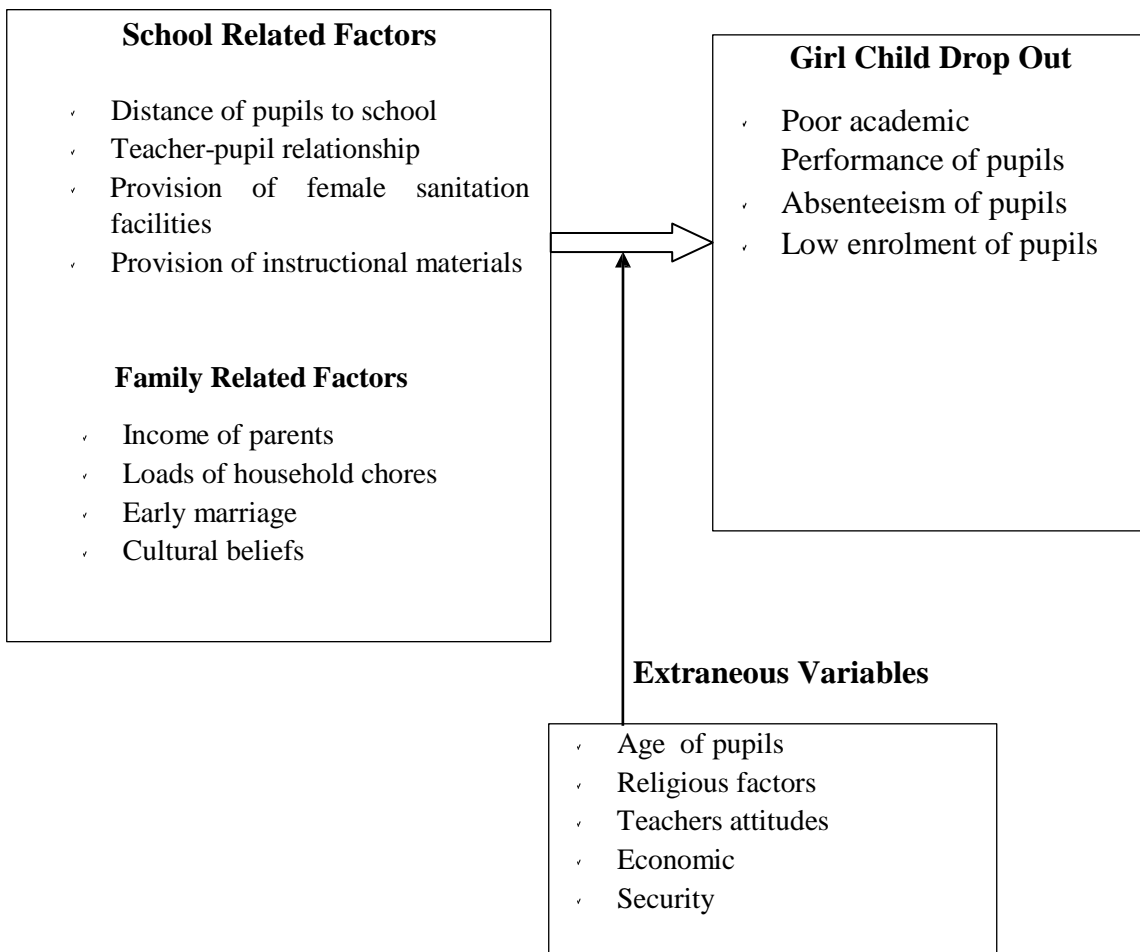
**School Related Factors**

- Distance of pupils to school
- Teacher-pupil relationship
- Provision of female sanitation facilities
- Provision of instructional materials

**Family Related Factors**

- Income of parents
- Loads of household chores
- Early marriage
- Cultural beliefs

**Girl Child Drop Out**

- Poor academic Performance of pupils
- Absenteeism of pupils
- Low enrolment of pupils

**Extraneous Variables**

- Age of pupils
- Religious factors
- Teachers attitudes
- Economic
- Security